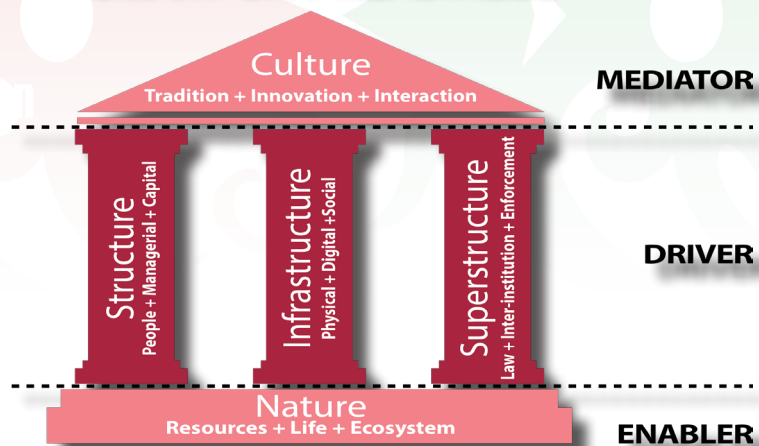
Culture
Tradition + Innovation + Interaction

MEDIATOR

Structure
People + Managerial + Capital

Infrastructure
Physical + Digital +Social

Superstructure
Law + Inter-institution + Enforcement

DRIVER

Nature
Resources + Life + Ecosystem

ENABLER